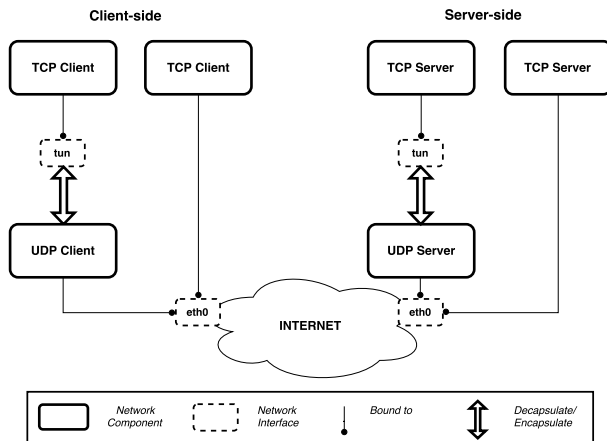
Client-side

Server-side

TCP Client

TCP Client

TCP Server

TCP Server

tun

tun

UDP Client

UDP Server

eth0

INTERNET

eth0

Network Component

Network Interface

Bound to

Decapsulate/ Encapsulate